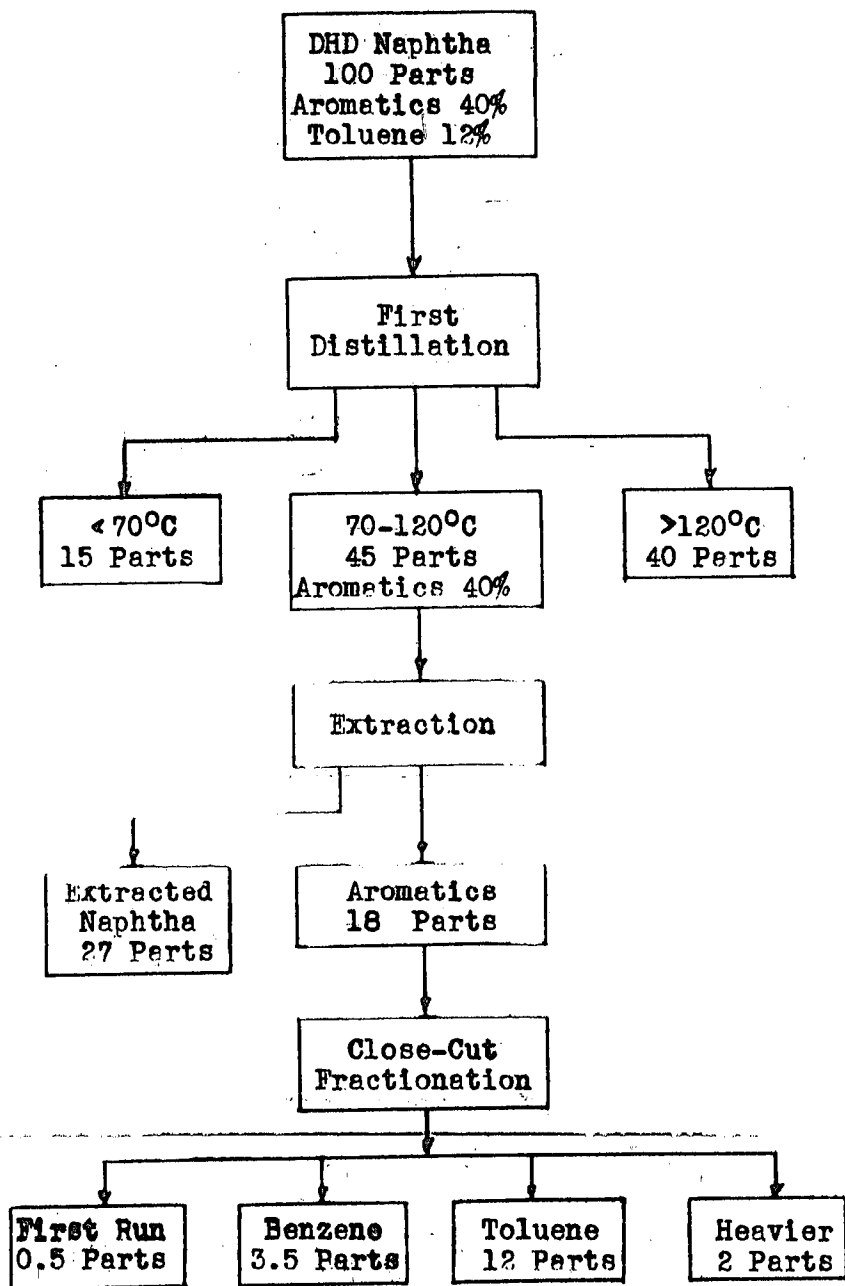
DHD Naphtha
100 Parts
Aromatics 40%
Toluene 12%

First
Distillation

$<70^{\circ}C$
15 Parts

$70-120^{\circ}C$
45 Parts
Aromatics 40%

$>120^{\circ}C$
40 Parts

Extraction

Extracted
Naphtha
27 Parts

Aromatics
18 Parts

Close-Cut
Fractionation

First Run
0.5 Parts

Benzene
3.5 Parts

Toluene
12 Parts

Heavier
2 Parts